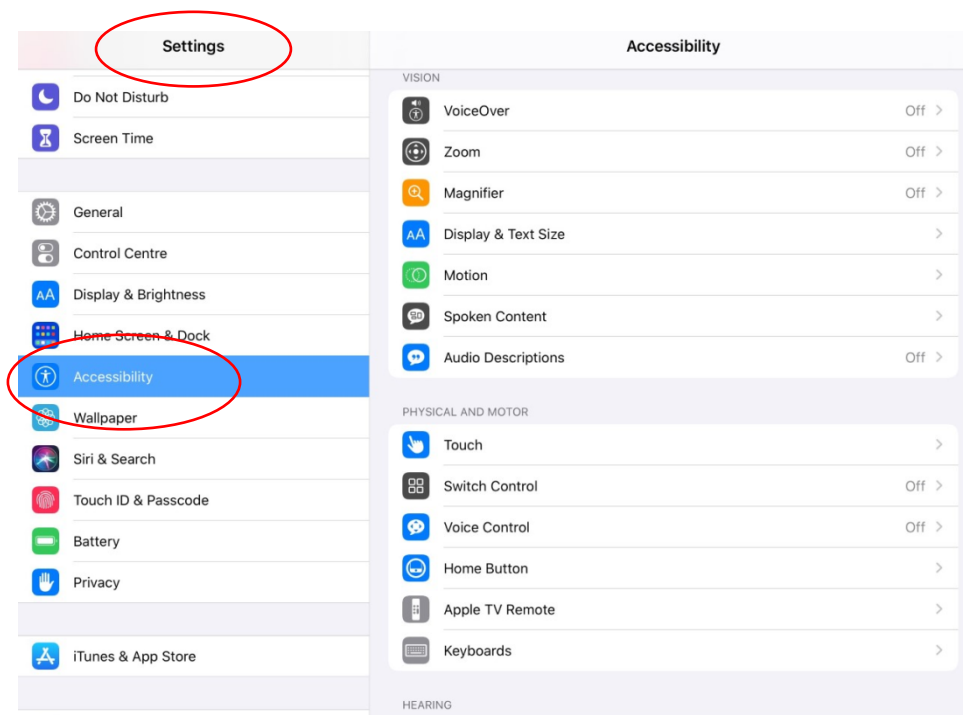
Settings

Do Not Disturb
Screen Time

General
Control Centre
Display & Brightness
Home Screen & Dock
Accessibility
Wallpaper
Siri & Search
Touch ID & Passcode
Battery
Privacy

iTunes & App Store

Accessibility

VISION
VoiceOver Off
Zoom Off
Magnifier Off
Display & Text Size
Motion
Spoken Content
Audio Descriptions Off

PHYSICAL AND MOTOR
Touch
Switch Control Off
Voice Control Off
Home Button
Apple TV Remote
Keyboards

HEARING